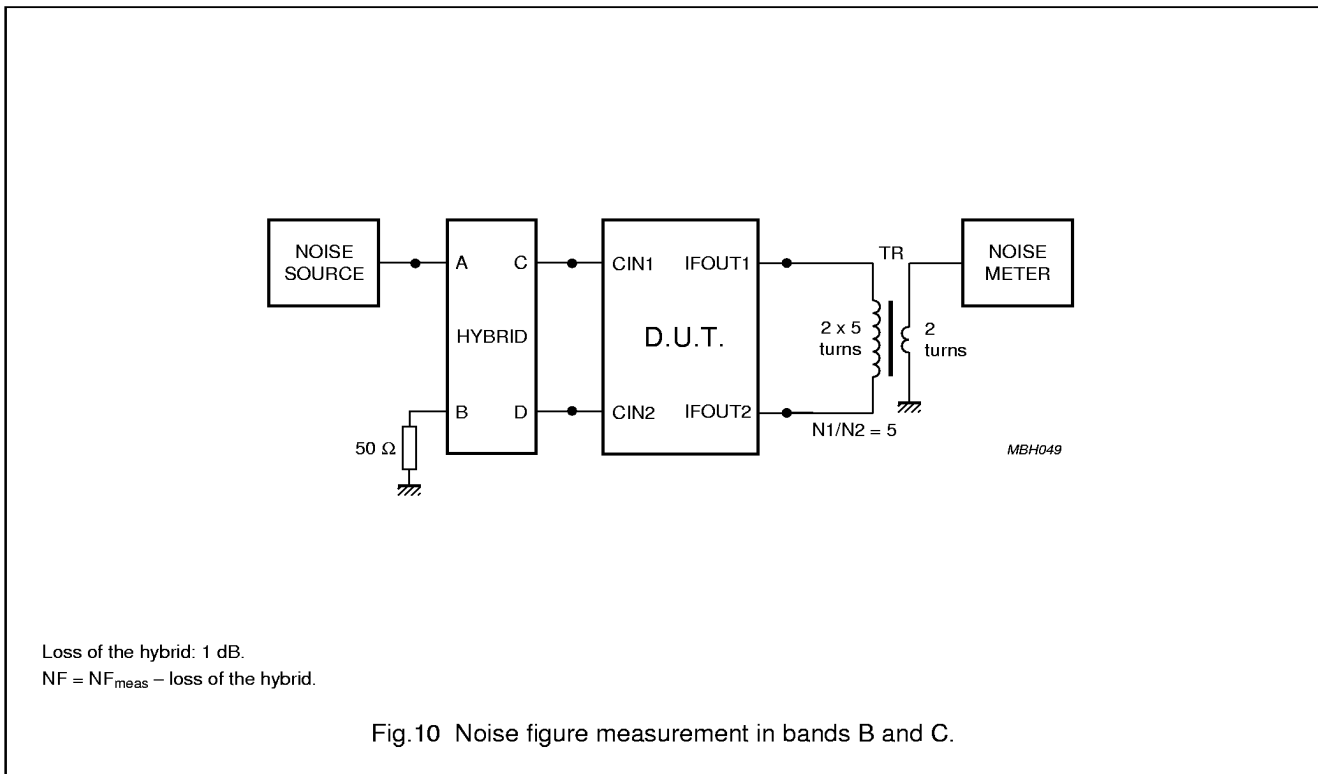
NOISE SOURCE

A

C

HYBRID

B

D

50 Ω

CIN1

IFOUT1

D.U.T.

CIN2

IFOUT2

TR

2 x 5 turns

2 turns

N1/N2 = 5

NOISE METER

MBH049

Loss of the hybrid: 1 dB.
$NF = NF_{meas}$ – loss of the hybrid.

Fig.10 Noise figure measurement in bands B and C.